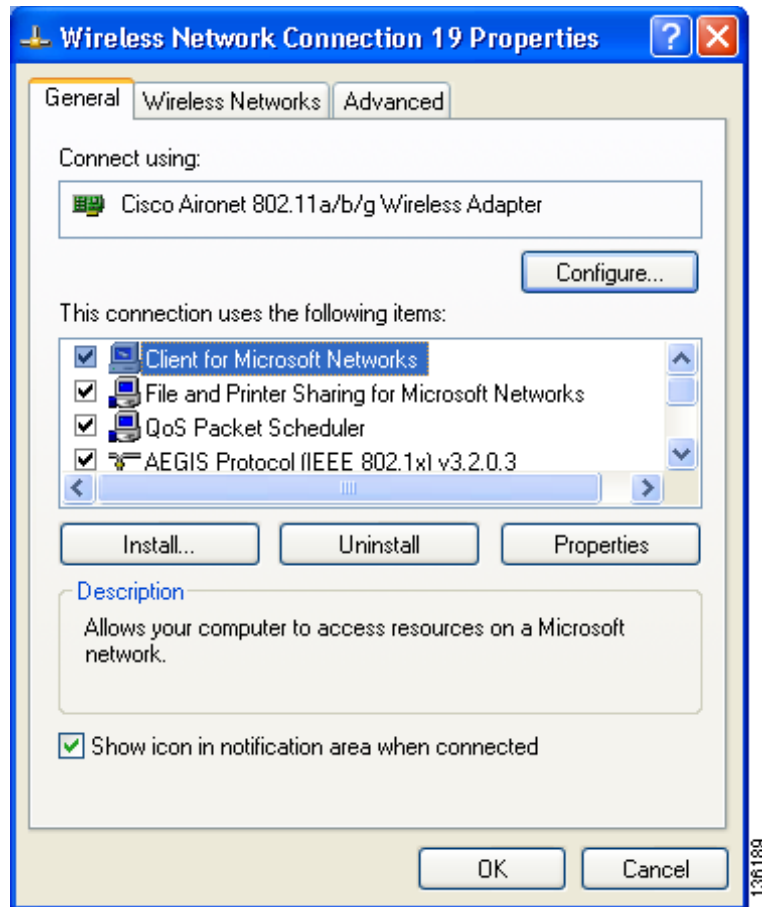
Wireless Network Connection 19 Properties

General | Wireless Networks | Advanced

Connect using:

Cisco Aironet 802.11a/b/g Wireless Adapter

Configure...

This connection uses the following items:

Client for Microsoft Networks
File and Printer Sharing for Microsoft Networks
QoS Packet Scheduler
AEGIS Protocol (IEEE 802.1x) v3.2.0.3

Install... | Uninstall | Properties

Description

Allows your computer to access resources on a Microsoft network.

Show icon in notification area when connected

OK | Cancel

136189